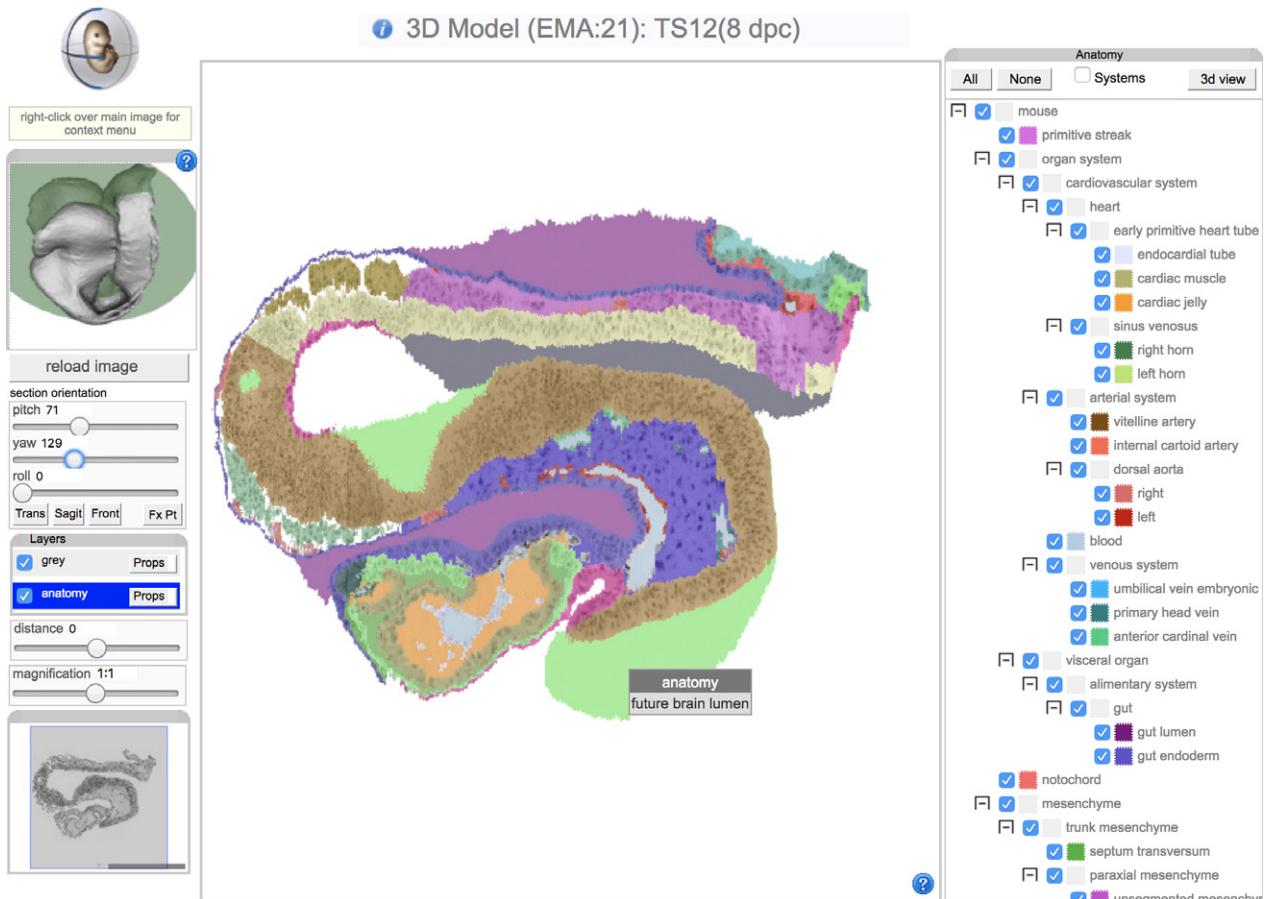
3D Model (EMA:21): TS12(8 dpc)

right-click over main image for context menu

reload image

section orientation

pitch 71

yaw 129

roll 0

Trans Sagit Front Fx Pt

Layers

grey Props

anatomy Props

distance 0

magnification 1:1

anatomy
future brain lumen

Anatomy

All None Systems 3d view

mouse
primitive streak
organ system
cardiovascular system
heart
early primitive heart tube
endocardial tube
cardiac muscle
cardiac jelly
sinus venosus
right horn
left horn
arterial system
vitelline artery
internal cartoid artery
dorsal aorta
right
left
blood
venous system
umbilical vein embryonic
primary head vein
anterior cardinal vein
visceral organ
alimentary system
gut
gut lumen
gut endoderm
notochord
mesenchyme
trunk mesenchyme
septum transversum
paraxial mesenchyme
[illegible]